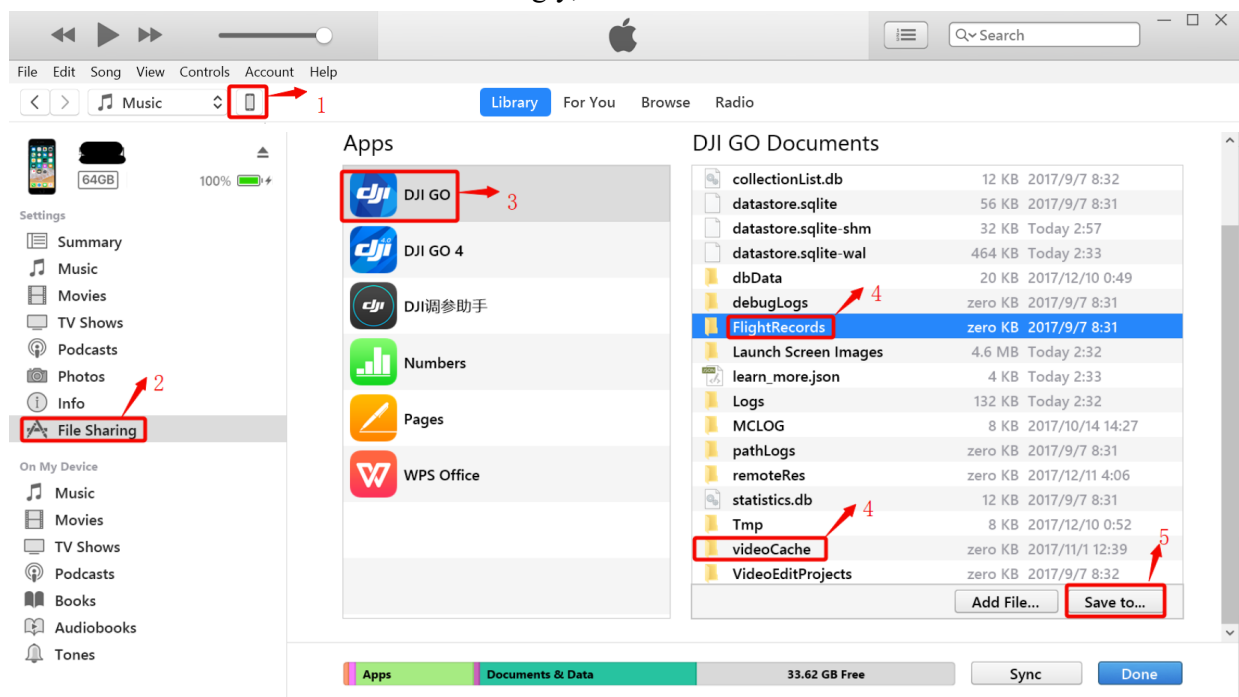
Search

File Edit Song View Controls Account Help

Music

1

Library For You Browse Radio

64GB 100%

Settings

Summary
Music
Movies
TV Shows
Podcasts
Photos
Info
File Sharing

2

On My Device

Music
Movies
TV Shows
Podcasts
Books
Audiobooks
Tones

Apps

DJI GO
3
DJI GO 4
DJI调参助手
Numbers
Pages
WPS Office

DJI GO Documents

| | | |
|---|---|---|
| collectionList.db | 12 KB | 2017/9/7 8:32 |
| datastore.sqlite | 56 KB | 2017/9/7 8:31 |
| datastore.sqlite-shm | 32 KB | Today 2:57 |
| datastore.sqlite-wal | 464 KB | Today 2:33 |
| dbData | 20 KB | 2017/12/10 0:49 |
| debugLogs | zero KB | 2017/9/7 8:31 |
| FlightRecords | zero KB | 2017/9/7 8:31 |
| Launch Screen Images | 4.6 MB | Today 2:32 |
| learn_more.json | 4 KB | Today 2:33 |
| Logs | 132 KB | Today 2:32 |
| MCLOG | 8 KB | 2017/10/14 14:27 |
| pathLogs | zero KB | 2017/9/7 8:31 |
| remoteRes | zero KB | 2017/12/11 4:06 |
| statistics.db | 12 KB | 2017/9/7 8:31 |
| Tmp | 8 KB | 2017/12/10 0:52 |
| videoCache | zero KB | 2017/11/1 12:39 |
| VideoEditProjects | zero KB | 2017/9/7 8:32 |

4
4
5

Add File... Save to...

Apps Documents & Data 33.62 GB Free Sync Done